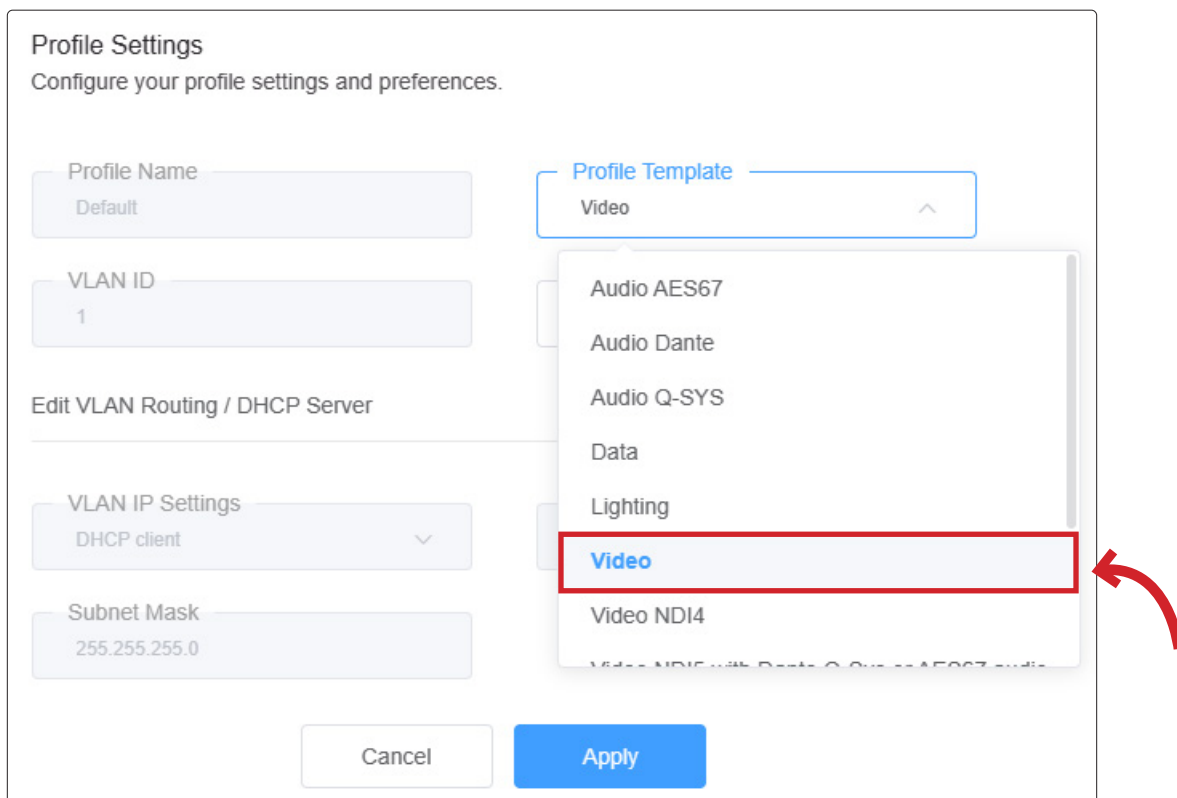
Profile Settings
Configure your profile settings and preferences.

Profile Name
Default

Profile Template
Video

VLAN ID
1

Audio AES67
Audio Dante
Audio Q-SYS
Data
Lighting
Video
Video NDI4
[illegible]

Edit VLAN Routing / DHCP Server

VLAN IP Settings
DHCP client

Subnet Mask
255.255.255.0

Cancel
Apply